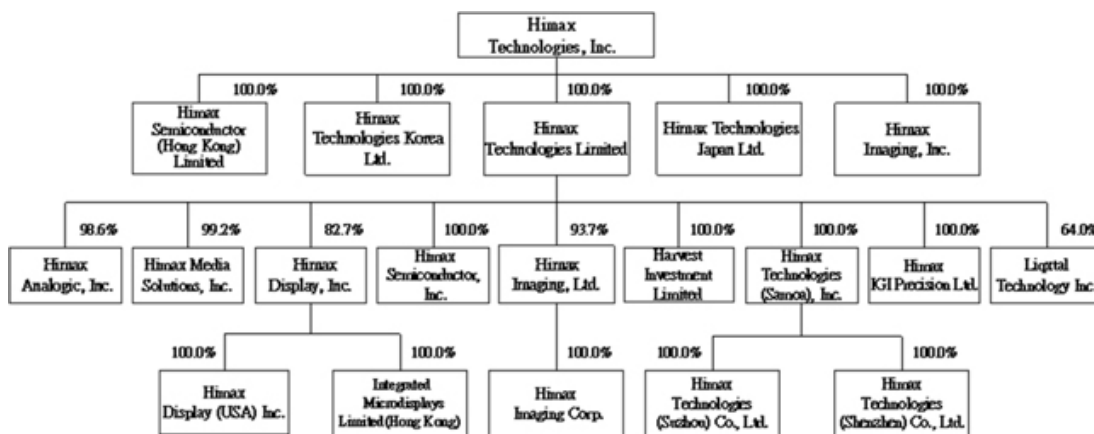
Himax Technologies, Inc.

100.0%
Himax Semiconductor (Hong Kong) Limited

100.0%
Himax Technologies Korea Ltd.

100.0%
Himax Technologies Limited

100.0%
Himax Technologies Japan Ltd.

100.0%
Himax Imaging, Inc.

98.6%
Himax Analogic, Inc.

99.2%
Himax Media Solutions, Inc.

82.7%
Himax Display, Inc.

100.0%
Himax Semiconductor, Inc.

93.7%
Himax Imaging, Ltd.

100.0%
Harvest Investment Limited

100.0%
Himax Technologies (Samoa), Inc.

100.0%
Himax IGI Precision Ltd.

64.0%
Liqxtal Technology Inc.

100.0%
Himax Display (USA) Inc.

100.0%
Integrated Microdisplays Limited (Hong Kong)

100.0%
Himax Imaging Corp.

100.0%
Himax Technologies (Suzhou) Co., Ltd.

100.0%
Himax Technologies (Shenzhen) Co., Ltd.